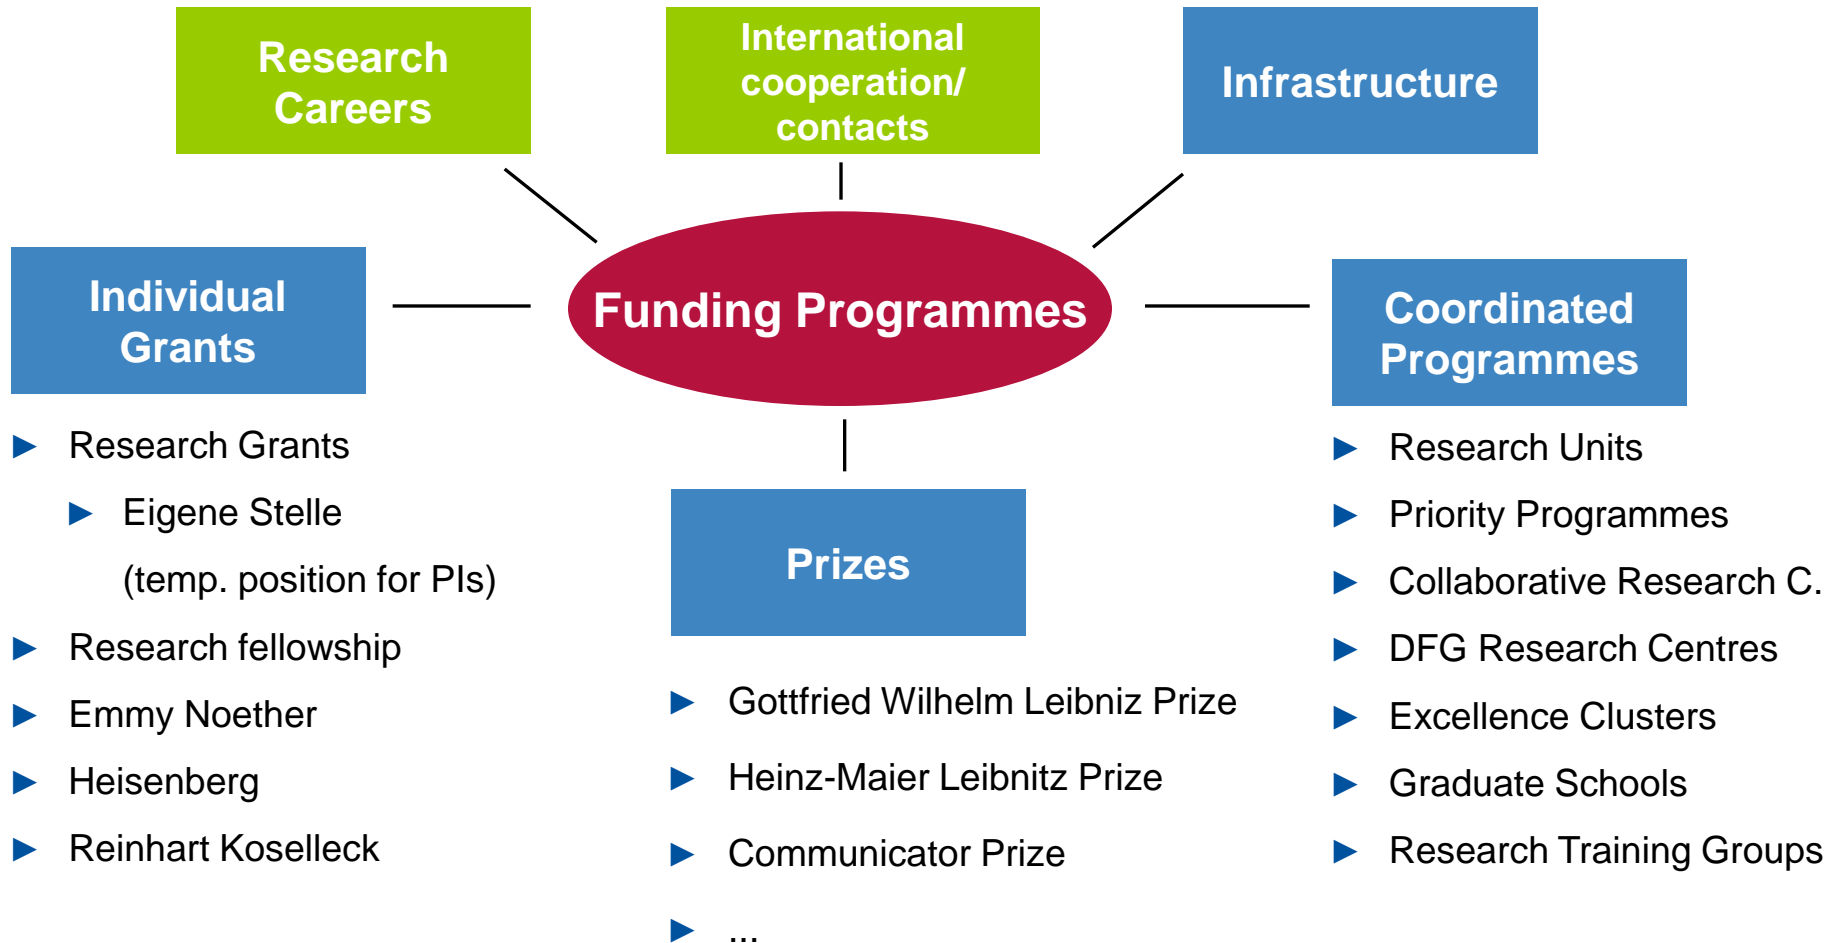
Research Careers

International cooperation/ contacts

Infrastructure

Individual Grants

Funding Programmes

Coordinated Programmes

▶ Research Grants

▶ Eigene Stelle (temp. position for PIs)

▶ Research fellowship

▶ Emmy Noether

▶ Heisenberg

▶ Reinhart Koselleck

Prizes

▶ Gottfried Wilhelm Leibniz Prize

▶ Heinz-Maier Leibnitz Prize

▶ Communicator Prize

▶ ...

▶ Research Units

▶ Priority Programmes

▶ Collaborative Research C.

▶ DFG Research Centres

▶ Excellence Clusters

▶ Graduate Schools

▶ Research Training Groups